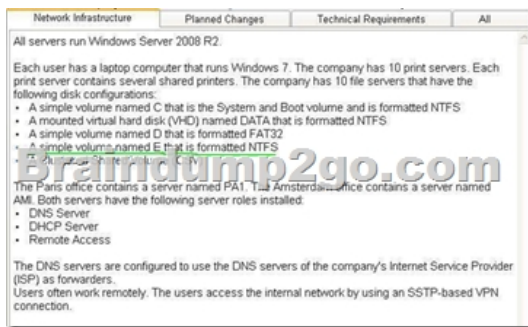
Network Infrastructure | Planned Changes | Technical Requirements | All

All servers run Windows Server 2008 R2.

Each user has a laptop computer that runs Windows 7. The company has 10 print servers. Each print server contains several shared printers. The company has 10 file servers that have the following disk configurations:
• A simple volume named C that is the System and Boot volume and is formatted NTFS
• A mounted virtual hard disk (VHD) named DATA that is formatted NTFS
• A simple volume named D that is formatted FAT32
• A simple volume named E that is formatted NTFS
• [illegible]

Braindump2go.com

The Paris office contains a server named PA1. The Amsterdam office contains a server named AMI. Both servers have the following server roles installed:
• DNS Server
• DHCP Server
• Remote Access

The DNS servers are configured to use the DNS servers of the company's Internet Service Provider (ISP) as forwarders.
Users often work remotely. The users access the internal network by using an SSTP-based VPN connection.